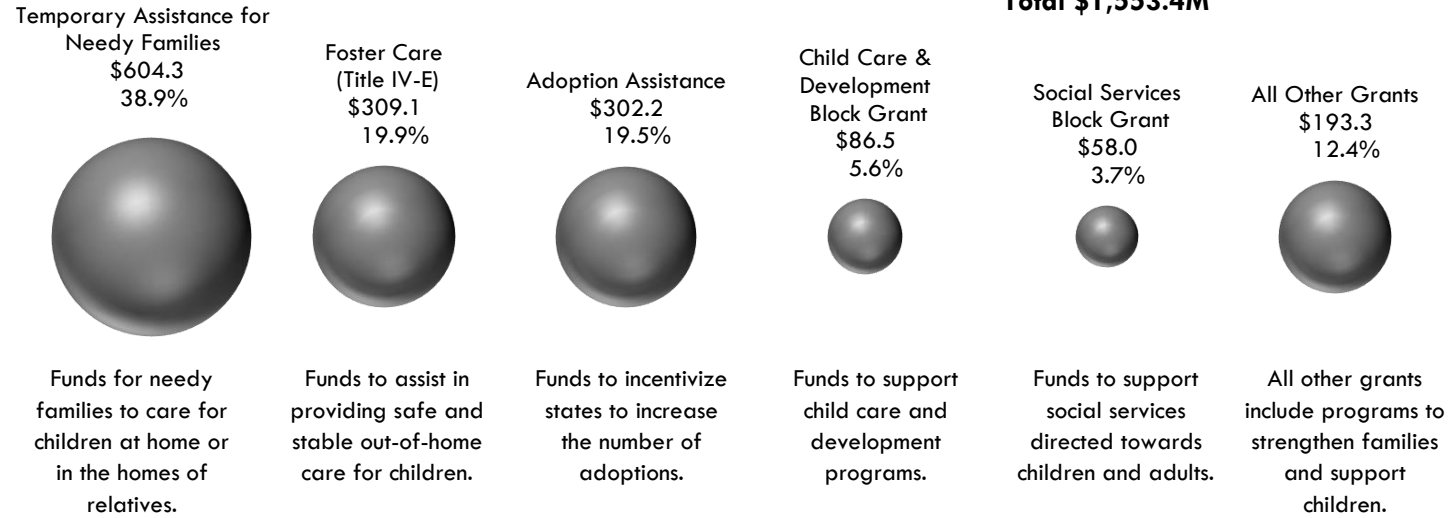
Total $1,553.4M

Temporary Assistance for Needy Families
$604.3
38.9%

Foster Care (Title IV-E)
$309.1
19.9%

Adoption Assistance
$302.2
19.5%

Child Care & Development Block Grant
$86.5
5.6%

Social Services Block Grant
$58.0
3.7%

All Other Grants
$193.3
12.4%

Funds for needy families to care for children at home or in the homes of relatives.

Funds to assist in providing safe and stable out-of-home care for children.

Funds to incentivize states to increase the number of adoptions.

Funds to support child care and development programs.

Funds to support social services directed towards children and adults.

All other grants include programs to strengthen families and support children.